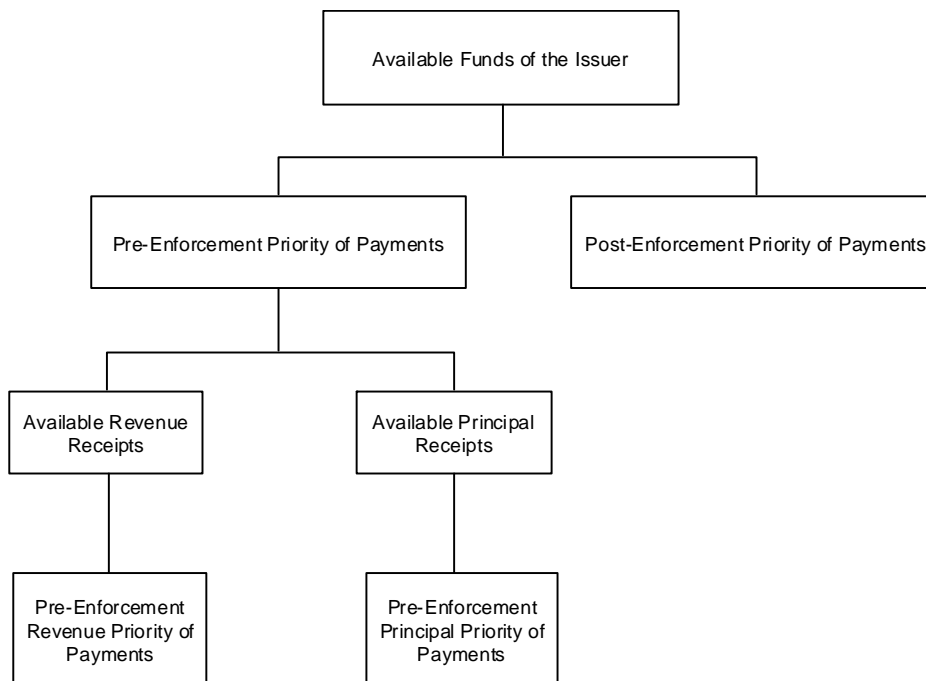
Available Funds of the Issuer

Pre-Enforcement Priority of Payments

Post-Enforcement Priority of Payments

Available Revenue Receipts

Available Principal Receipts

Pre-Enforcement Revenue Priority of Payments

Pre-Enforcement Principal Priority of Payments